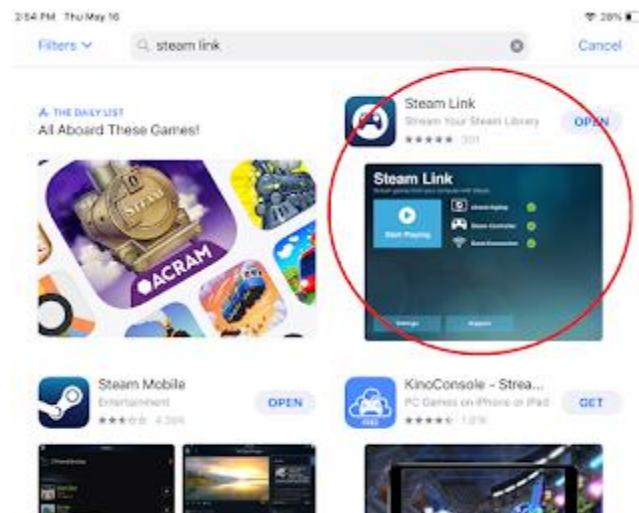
2:54 PM Thu May 16
28%

Filters
steam link
Cancel

THE DAILY LIST
All Aboard These Games!

ACRAM

Steam Link
Stream Your Steam Library
★★★★★ 301
OPEN

Steam Link
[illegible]
Start Playing
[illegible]
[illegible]
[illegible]
Settings
Support

Steam Mobile
Entertainment
★★★★★ 4,398
OPEN

KinoConsole - Strea...
PC Games on iPhone or iPad
★★★★★ 1,076
GET